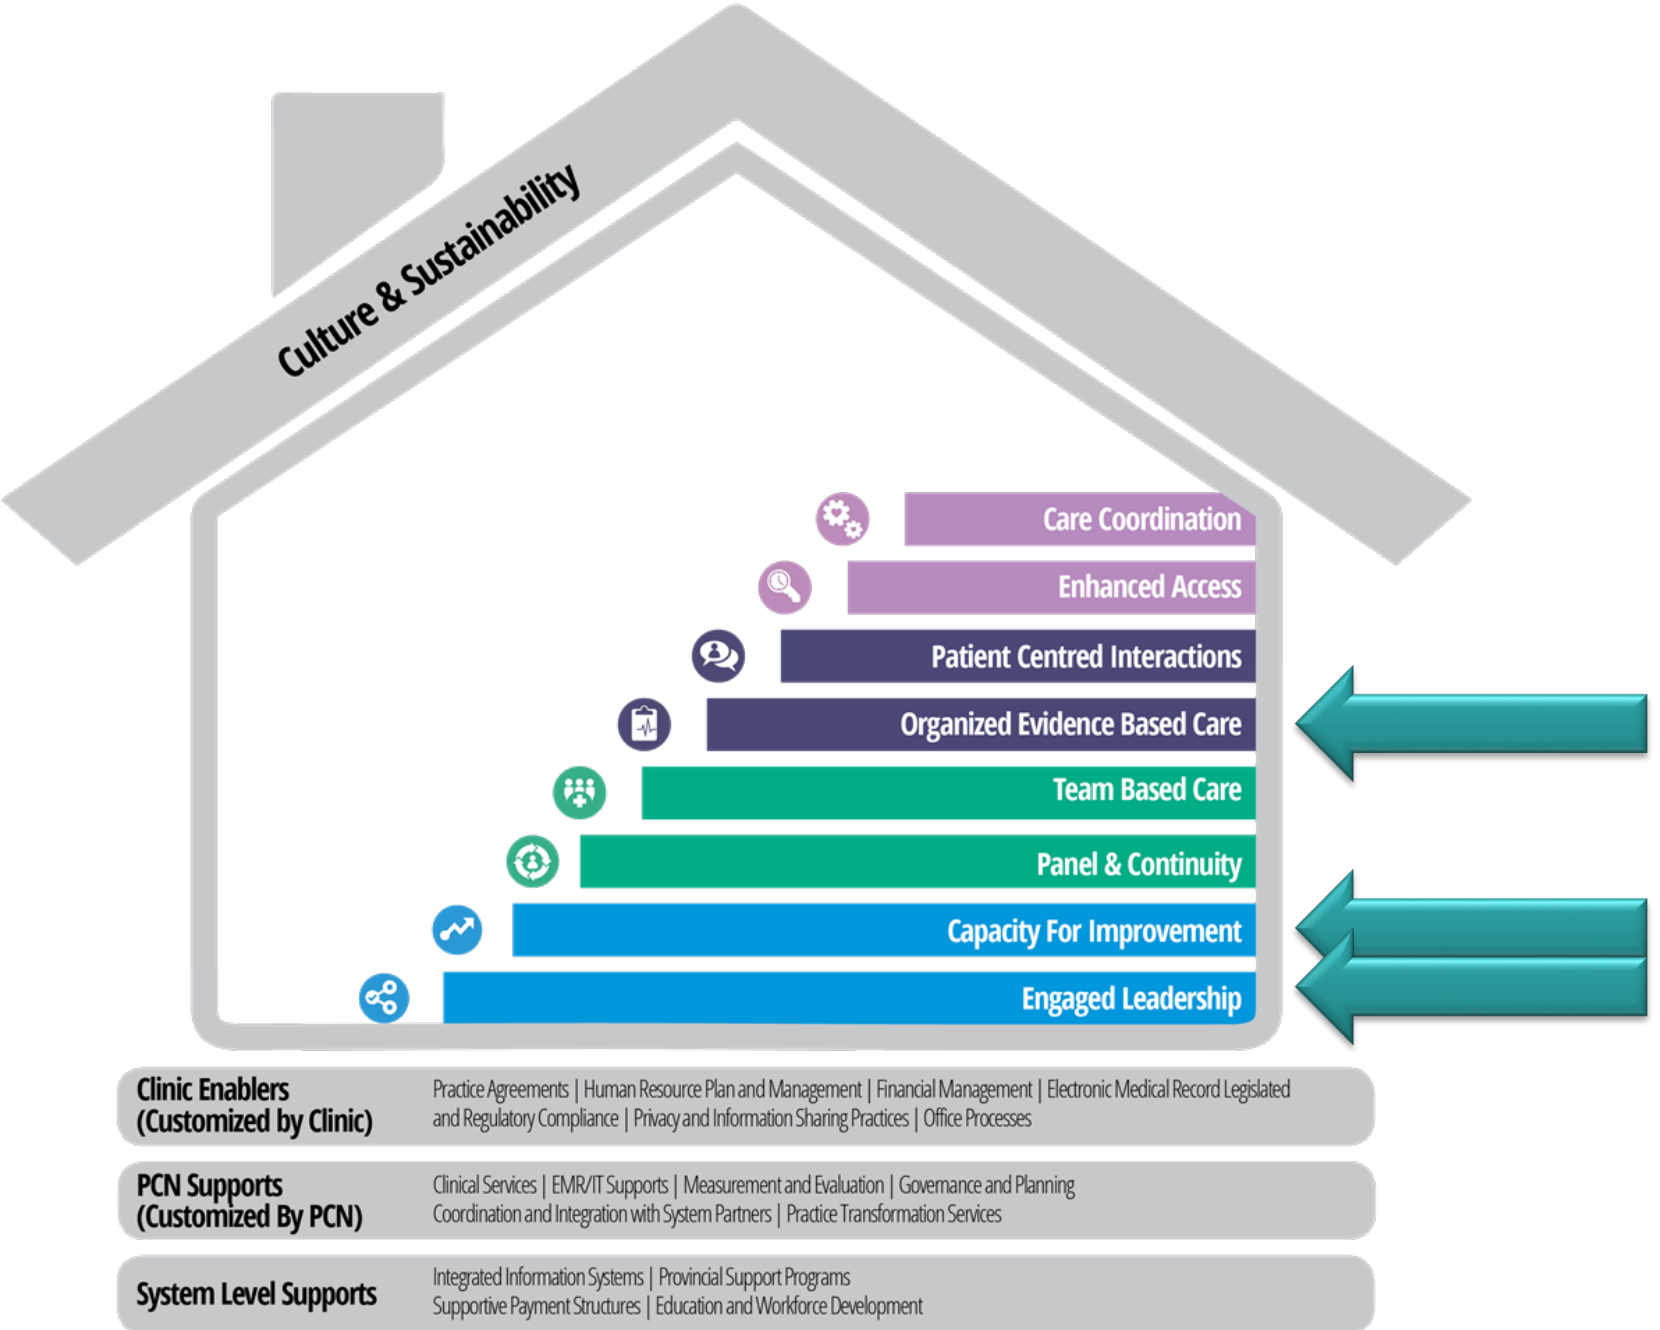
Culture & Sustainability

Care Coordination

Enhanced Access

Patient Centred Interactions

Organized Evidence Based Care

Team Based Care

Panel & Continuity

Capacity For Improvement

Engaged Leadership

Clinic Enablers (Customized by Clinic)
Practice Agreements | Human Resource Plan and Management | Financial Management | Electronic Medical Record Legislated and Regulatory Compliance | Privacy and Information Sharing Practices | Office Processes

PCN Supports (Customized By PCN)
Clinical Services | EMR/IT Supports | Measurement and Evaluation | Governance and Planning
Coordination and Integration with System Partners | Practice Transformation Services

System Level Supports
Integrated Information Systems | Provincial Support Programs
Supportive Payment Structures | Education and Workforce Development